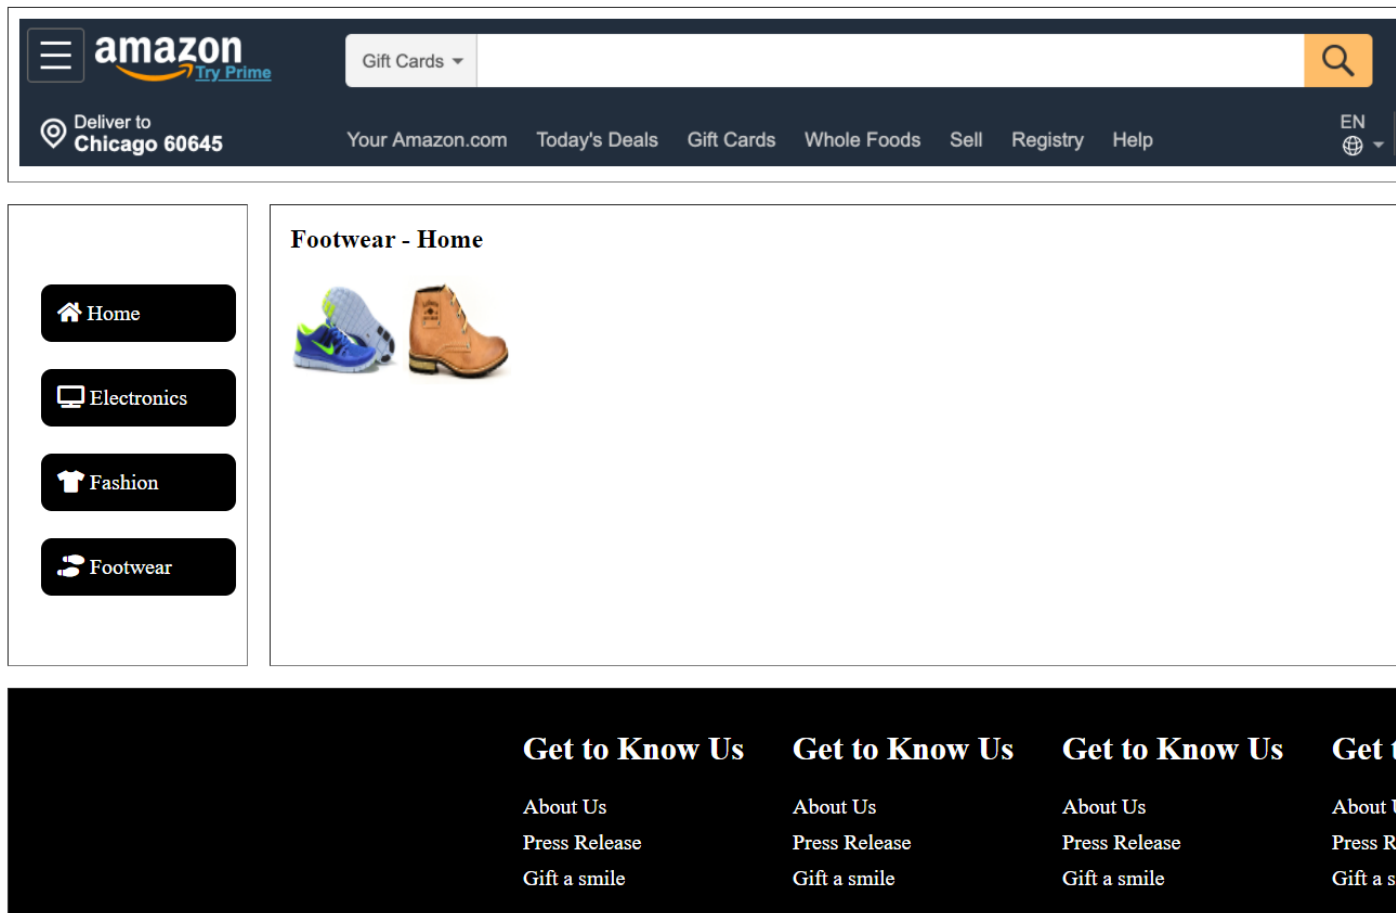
amazon Try Prime

Gift Cards

Deliver to
Chicago 60645

Your Amazon.com Today's Deals Gift Cards Whole Foods Sell Registry Help

EN

Home
Electronics
Fashion
Footwear

Footwear - Home

Get to Know Us
About Us
Press Release
Gift a smile

Get to Know Us
About Us
Press Release
Gift a smile

Get to Know Us
About Us
Press Release
Gift a smile

Get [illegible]
About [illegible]
Press R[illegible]
Gift a s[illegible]